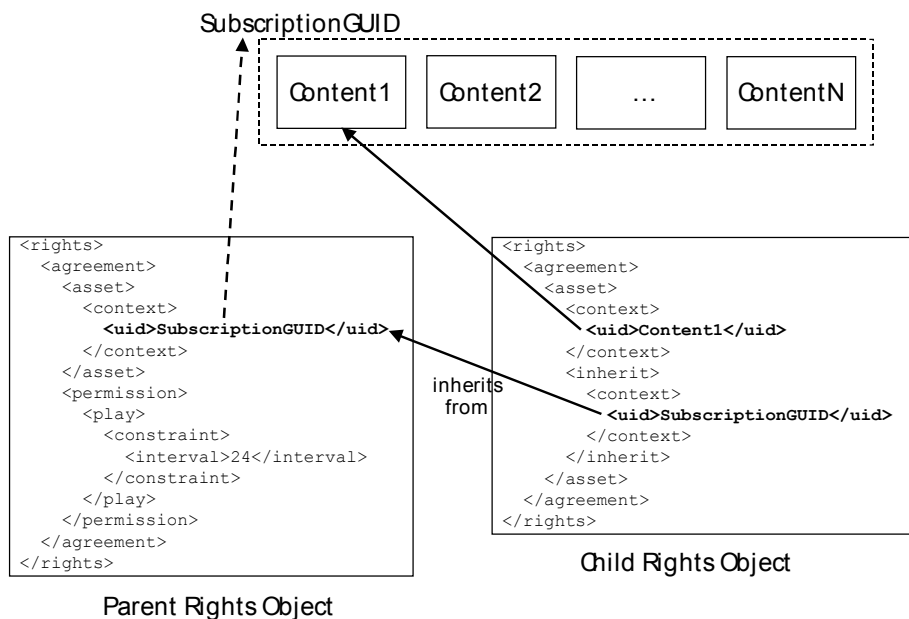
SubscriptionGUID

Content1

Content2

...

ContentN

<rights>
<agreement>
<asset>
<context>
<uid>SubscriptionGUID</uid>
</context>
</asset>
<permission>
<play>
<constraint>
<interval>24</interval>
</constraint>
</play>
</permission>
</agreement>
</rights>

Parent Rights Object

inherits from

<rights>
<agreement>
<asset>
<context>
<uid>Content1</uid>
</context>
<inherit>
<context>
<uid>SubscriptionGUID</uid>
</context>
</inherit>
</asset>
</agreement>
</rights>

Child Rights Object